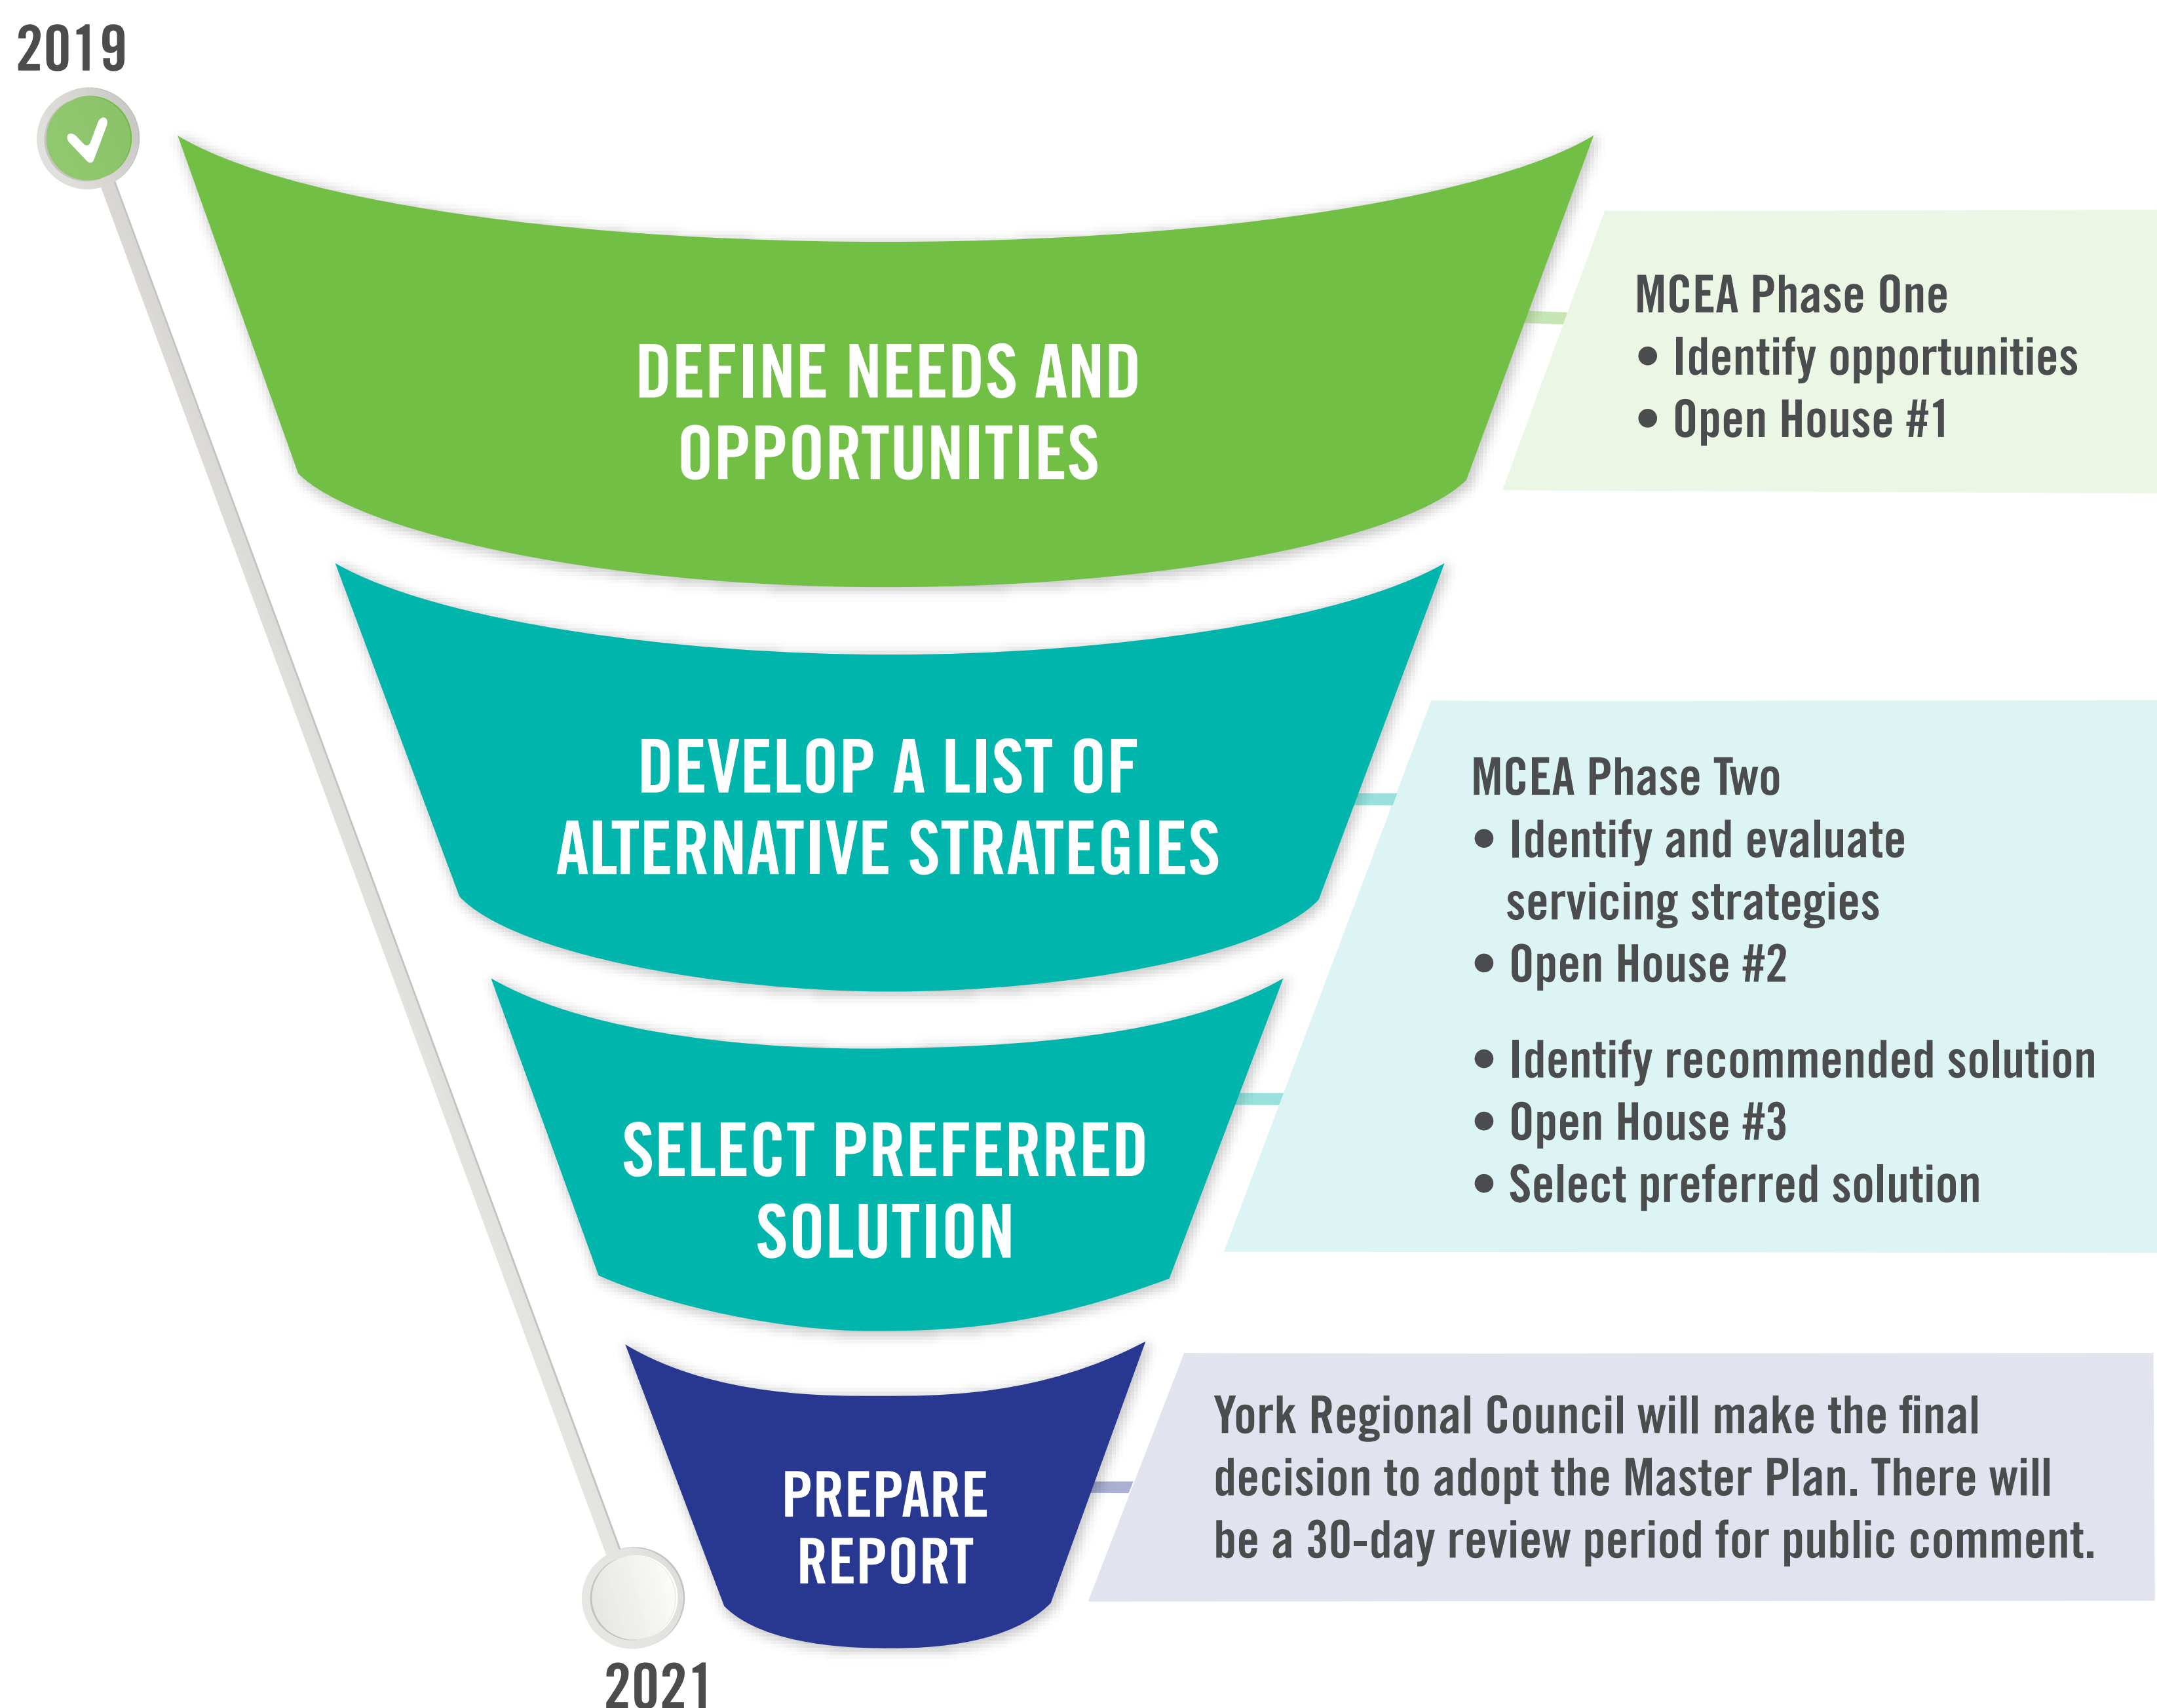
2019

DEFINE NEEDS AND OPPORTUNITIES

MCEA Phase One
• Identify opportunities
• Open House #1

DEVELOP A LIST OF ALTERNATIVE STRATEGIES

MCEA Phase Two
• Identify and evaluate servicing strategies
• Open House #2

• Identify recommended solution
• Open House #3
• Select preferred solution

SELECT PREFERRED SOLUTION

PREPARE REPORT

York Regional Council will make the final decision to adopt the Master Plan. There will be a 30-day review period for public comment.

2021